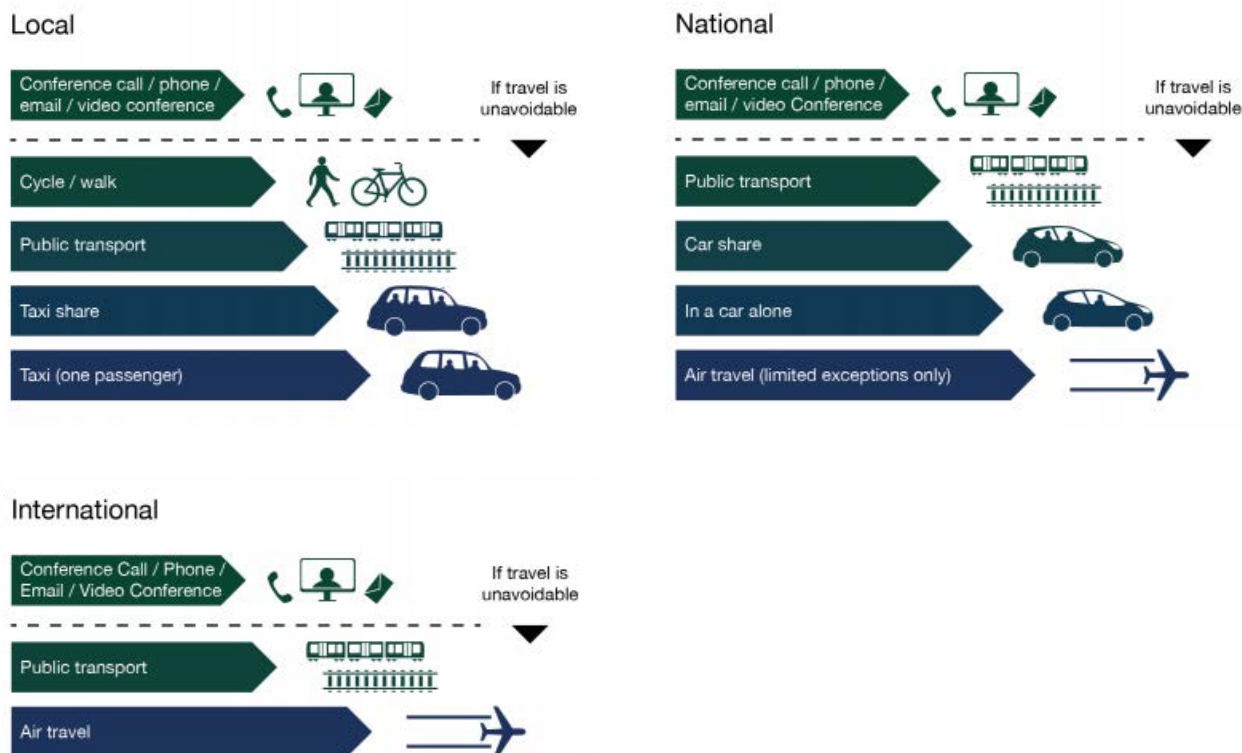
Local

Conference call / phone / email / video conference

If travel is unavoidable

Cycle / walk

Public transport

Taxi share

Taxi (one passenger)

National

Conference call / phone / email / video Conference

If travel is unavoidable

Public transport

Car share

In a car alone

Air travel (limited exceptions only)

International

Conference Call / Phone / Email / Video Conference

If travel is unavoidable

Public transport

Air travel